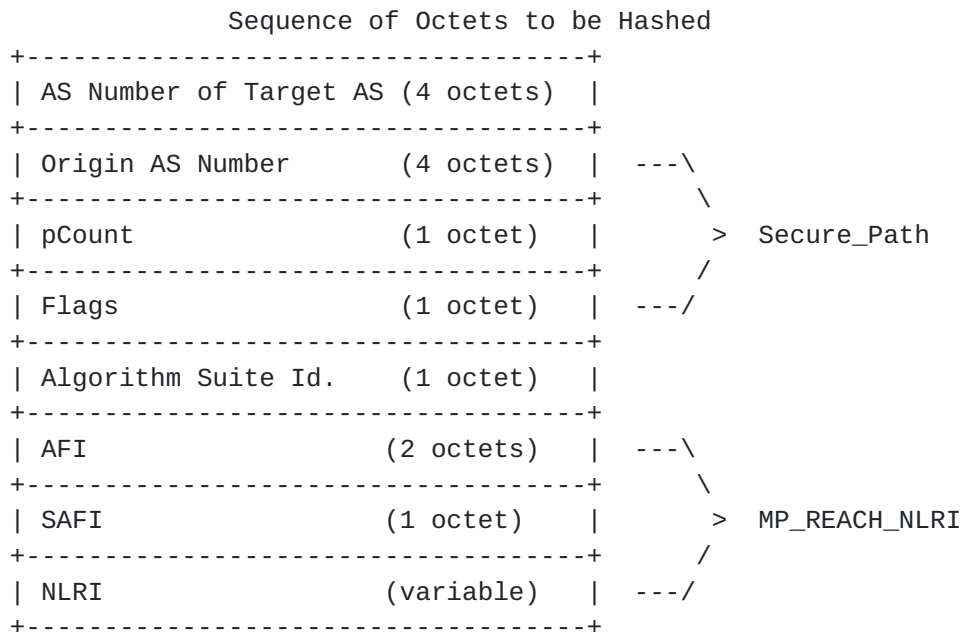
Sequence of Octets to be Hashed

| AS Number of Target AS (4 octets) |
|---|
| Origin AS Number (4 octets) |
| pCount (1 octet) |
| Flags (1 octet) |
| Algorithm Suite Id. (1 octet) |
| AFI (2 octets) |
| SAFI (1 octet) |
| NLRI (variable) |

Secure_Path

MP_REACH_NLRI